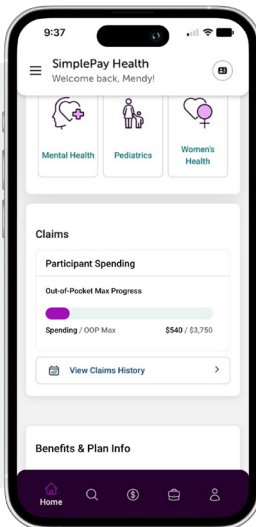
9:37

SimplePay Health
Welcome back, Mendy!

Mental Health

Pediatrics

Women's Health

Claims

Participant Spending

Out-of-Pocket Max Progress

Spending / OOP Max

$540 / $3,750

View Claims History

Benefits & Plan Info

Home